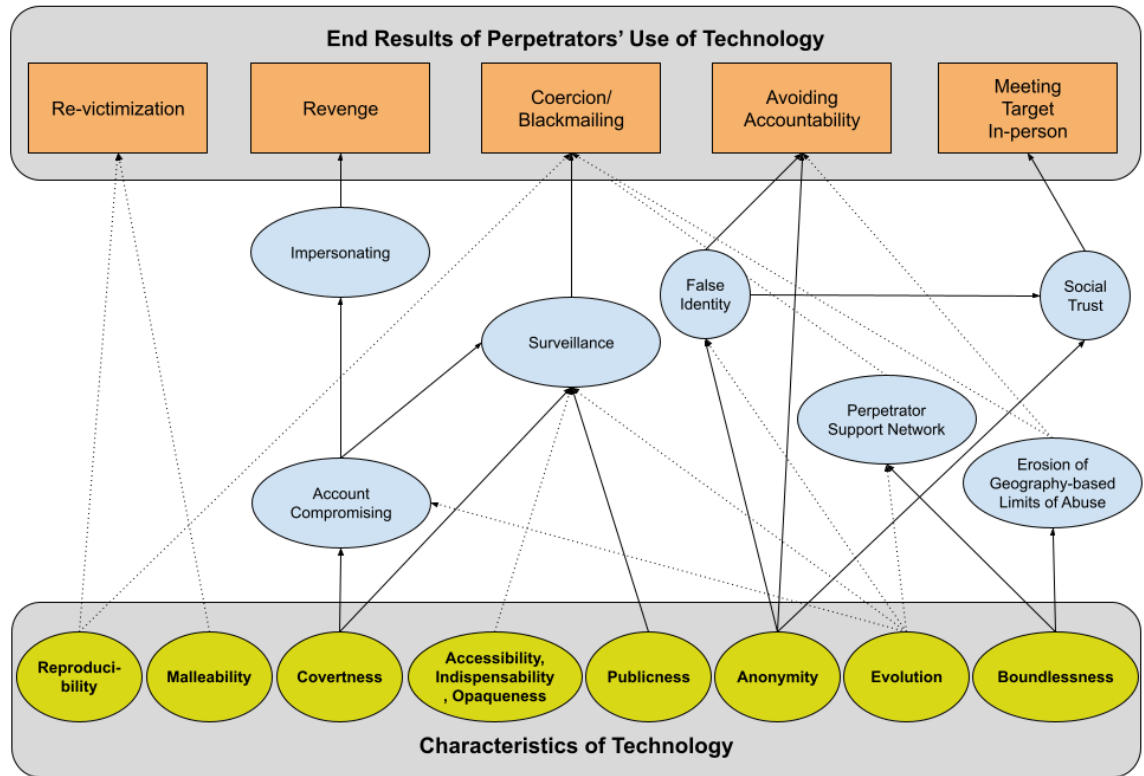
End Results of Perpetrators' Use of Technology

Re-victimization

Revenge

Coercion/ Blackmailing

Avoiding Accountability

Meeting Target In-person

Impersonating

False Identity

Social Trust

Surveillance

Perpetrator Support Network

Account Compromising

Erosion of Geography-based Limits of Abuse

Reproduci-bility

Malleability

Covertness

Accessibility, Indispensability , Opaqueness

Publicness

Anonymity

Evolution

Boundlessness

Characteristics of Technology